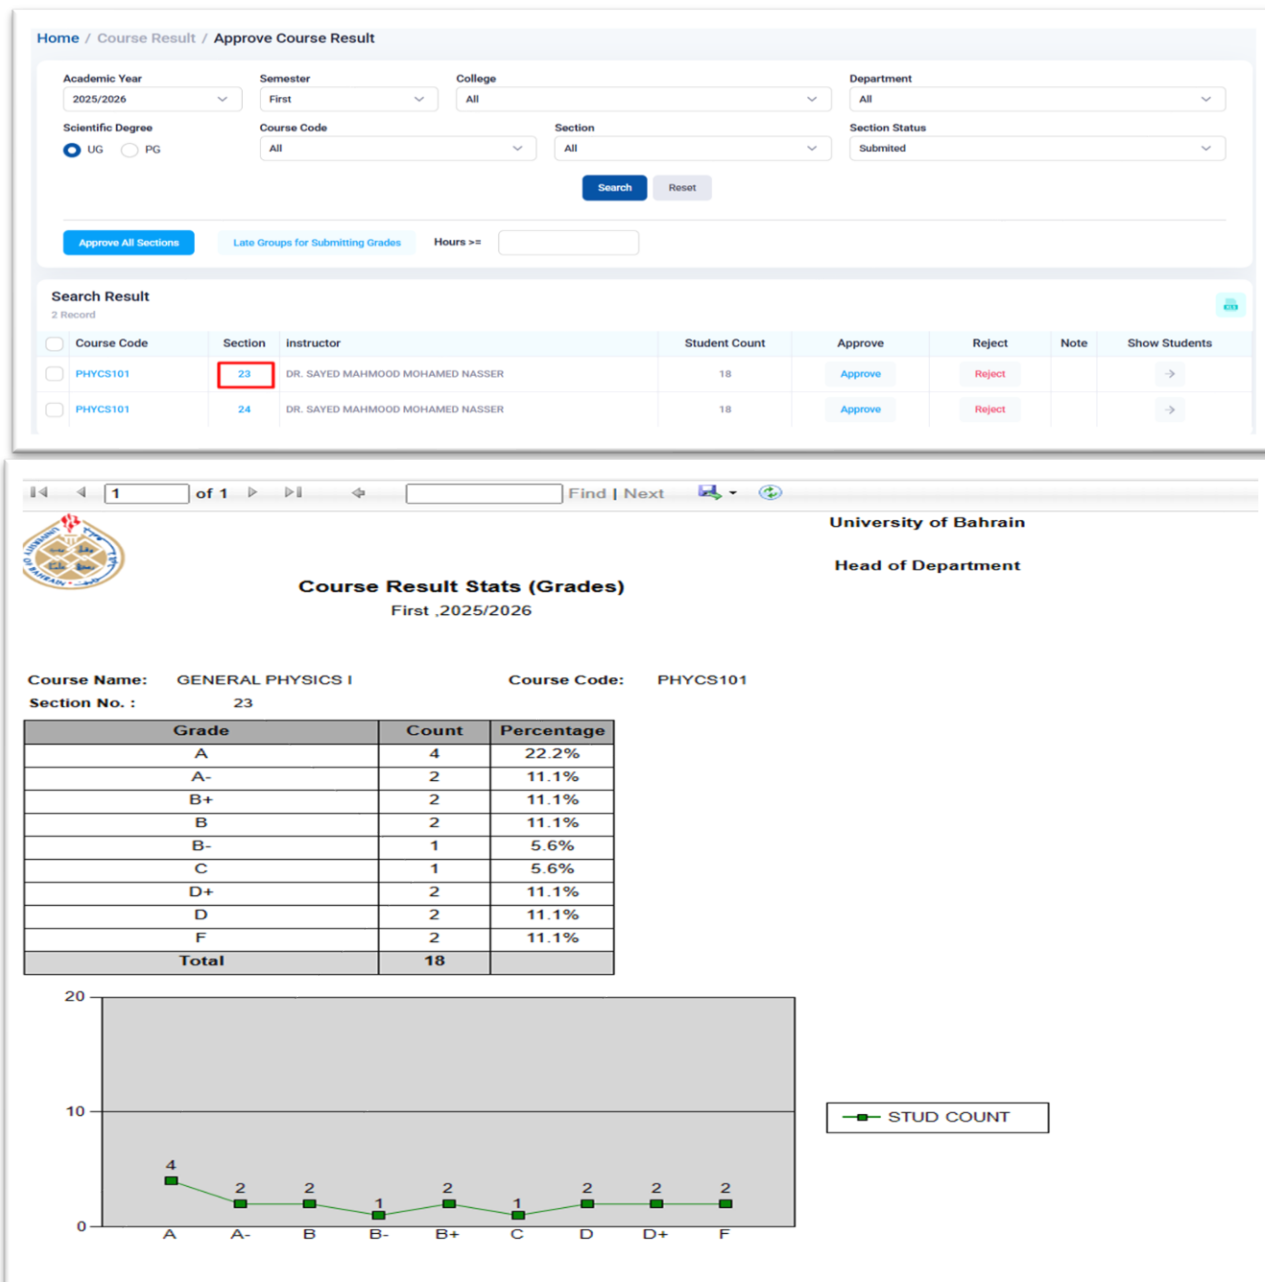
Home / Course Result / Approve Course Result

Academic Year
2025/2026

Semester
First

College
All

Department
All

Scientific Degree
UG PG

Course Code
All

Section
All

Section Status
Submited

Search Reset

Approve All Sections Late Groups for Submitting Grades Hours >=

Search Result
2 Record

| | Course Code | Section | instructor | Student Count | Approve | Reject | Note | Show Students |
|---|---|---|---|---|---|---|---|---|
| | PHYCS101 | 23 | DR. SAYED MAHMOOD MOHAMED NASSER | 18 | Approve | Reject | | |
| | PHYCS101 | 24 | DR. SAYED MAHMOOD MOHAMED NASSER | 18 | Approve | Reject | | |

1 of 1 Find | Next

University of Bahrain

Head of Department

Course Result Stats (Grades)
First ,2025/2026

Course Name: GENERAL PHYSICS I Course Code: PHYCS101
Section No. : 23

| Grade | Count | Percentage |
|---|---|---|
| A | 4 | 22.2% |
| A- | 2 | 11.1% |
| B+ | 2 | 11.1% |
| B | 2 | 11.1% |
| B- | 1 | 5.6% |
| C | 1 | 5.6% |
| D+ | 2 | 11.1% |
| D | 2 | 11.1% |
| F | 2 | 11.1% |
| Total | 18 | |

20
10
0
4 2 2 1 2 1 2 2 2
A A- B B- B+ C D D+ F
STUD COUNT